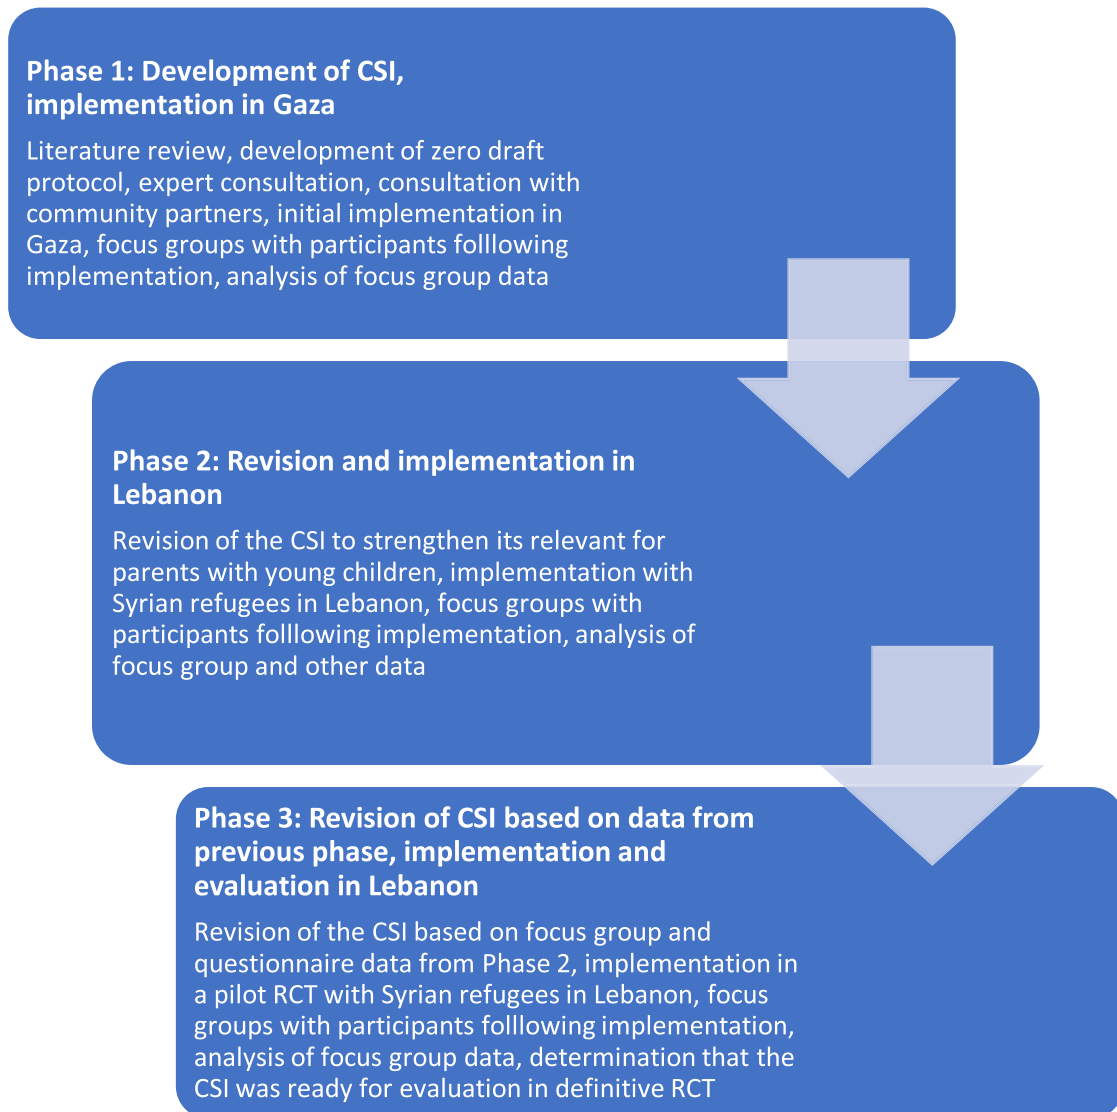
**Phase 1: Development of CSI, implementation in Gaza**

Literature review, development of zero draft protocol, expert consultation, consultation with community partners, initial implementation in Gaza, focus groups with participants folllowing implementation, analysis of focus group data

**Phase 2: Revision and implementation in Lebanon**

Revision of the CSI to strengthen its relevant for parents with young children, implementation with Syrian refugees in Lebanon, focus groups with participants folllowing implementation, analysis of focus group and other data

**Phase 3: Revision of CSI based on data from previous phase, implementation and evaluation in Lebanon**

Revision of the CSI based on focus group and questionnaire data from Phase 2, implementation in a pilot RCT with Syrian refugees in Lebanon, focus groups with participants folllowing implementation, analysis of focus group data, determination that the CSI was ready for evaluation in definitive RCT